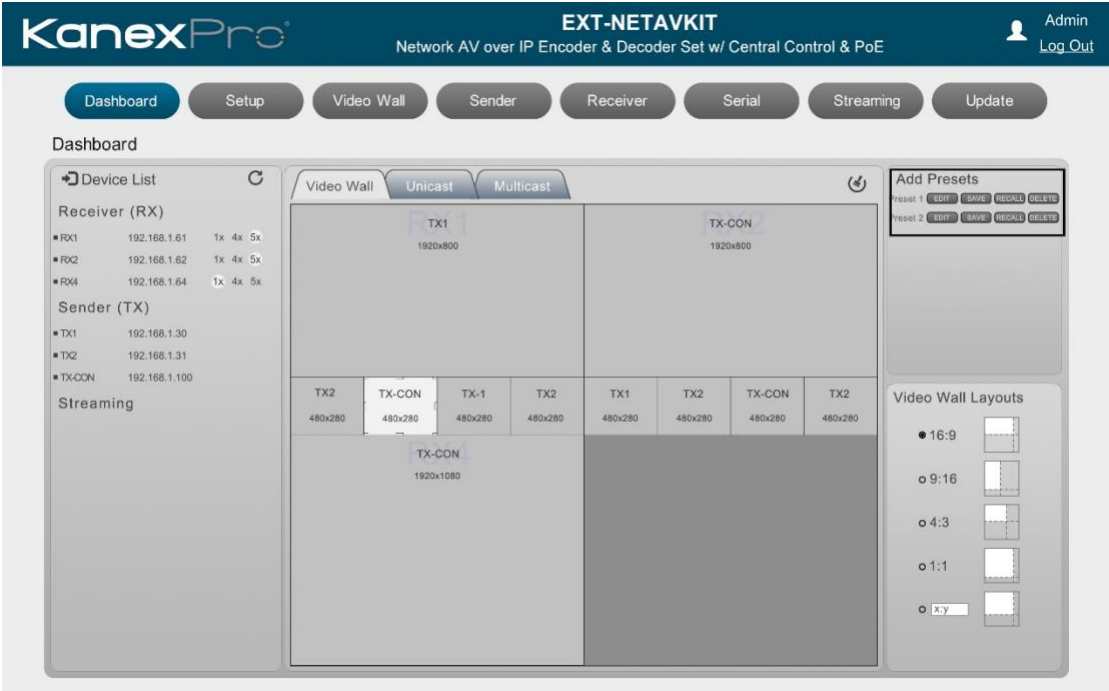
KanexPro

EXT-NETAVKIT
Network AV over IP Encoder & Decoder Set w/ Central Control & PoE

Admin
Log Out

Dashboard Setup Video Wall Sender Receiver Serial Streaming Update

Dashboard

Device List

Receiver (RX)

RX1 192.168.1.61 1x 4x 5x
RX2 192.168.1.62 1x 4x 5x
RX4 192.168.1.64 1x 4x 5x

Sender (TX)

TX1 192.168.1.30
TX2 192.168.1.31
TX-CON 192.168.1.100

Streaming

Video Wall Unicast Multicast

RX1
TX1
1920x800

RX2
TX-CON
1920x800

| TX2 480x280 | TX-CON 480x280 | TX-1 480x280 | TX2 480x280 | TX1 480x280 | TX2 480x280 | TX-CON 480x280 | TX2 480x280 |
|---|---|---|---|---|---|---|---|

RX4
TX-CON
1920x1080

Add Presets
Preset 1 EDIT SAVE RECALL DELETE
Preset 2 EDIT SAVE RECALL DELETE

Video Wall Layouts
16:9
9:16
4:3
1:1
x:y